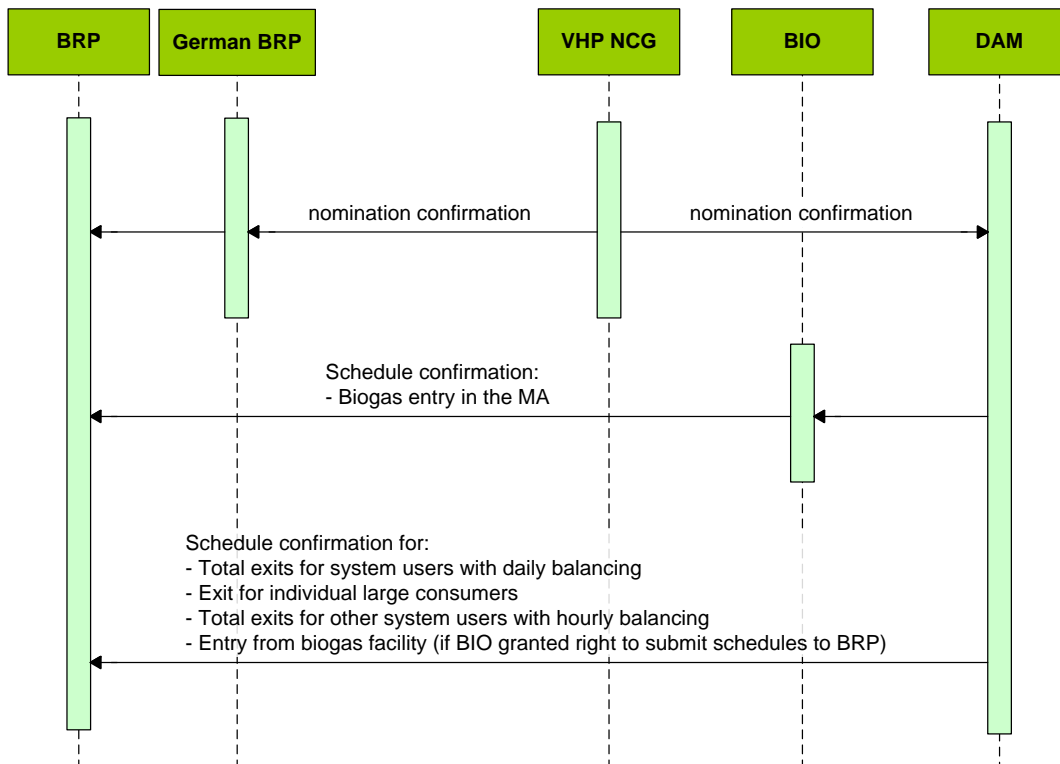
BRP

German BRP

VHP NCG

BIO

DAM

nomination confirmation

nomination confirmation

Schedule confirmation:
- Biogas entry in the MA

Schedule confirmation for:
- Total exits for system users with daily balancing
- Exit for individual large consumers
- Total exits for other system users with hourly balancing
- Entry from biogas facility (if BIO granted right to submit schedules to BRP)